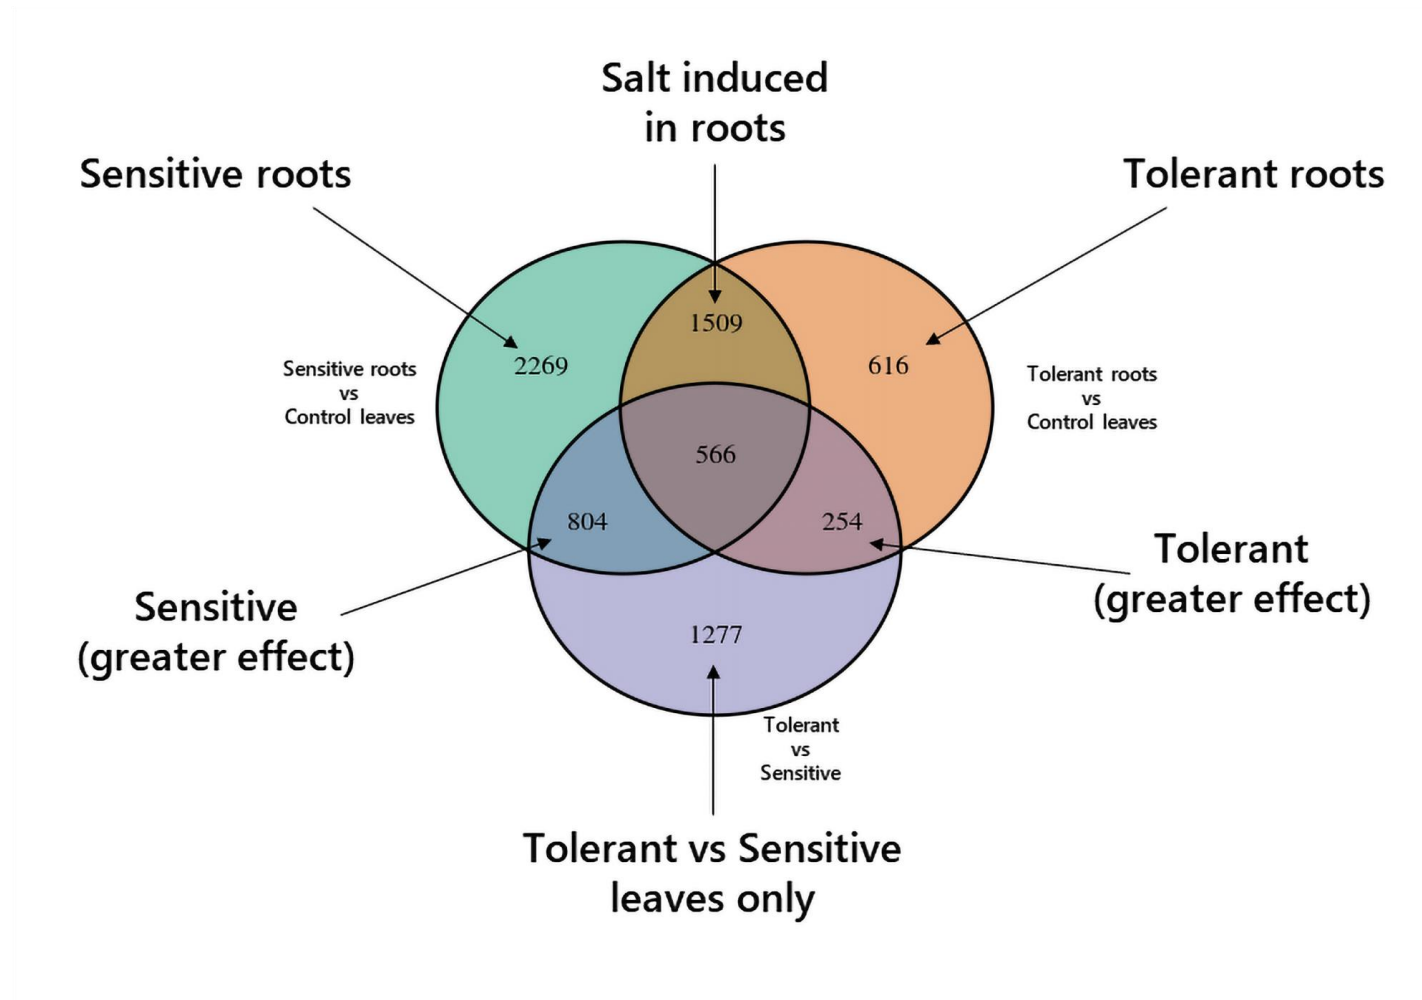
Salt induced in roots

Sensitive roots

Tolerant roots

Sensitive roots vs Control leaves

2269

1509

616

Tolerant roots vs Control leaves

566

804

254

Tolerant (greater effect)

Sensitive (greater effect)

1277

Tolerant vs Sensitive

Tolerant vs Sensitive leaves only